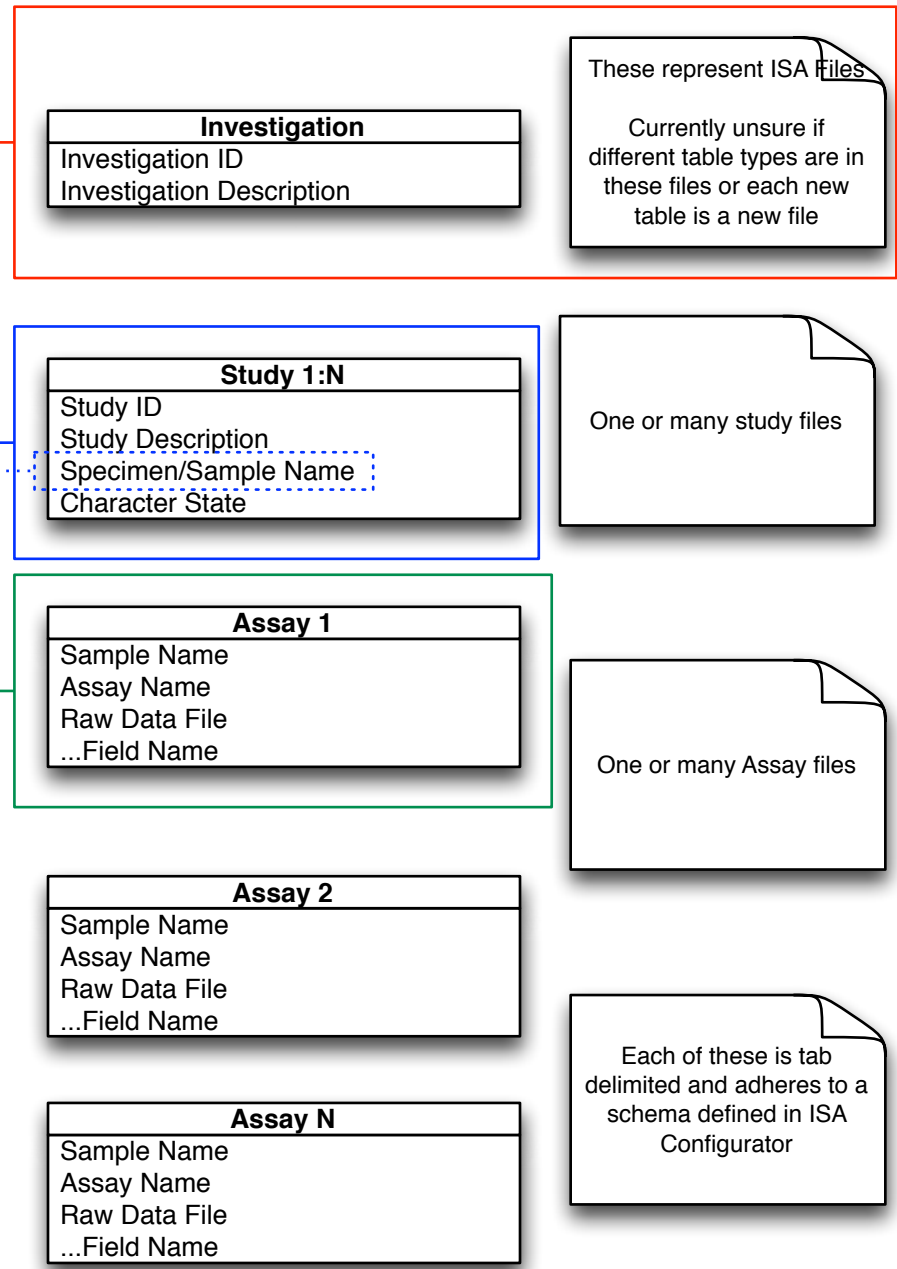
Investigation
Investigation ID
Investigation Description

These represent ISA Files

Currently unsure if different table types are in these files or each new table is a new file

Study 1:N
Study ID
Study Description
Specimen/Sample Name
Character State

One or many study files

Assay 1
Sample Name
Assay Name
Raw Data File
...Field Name

One or many Assay files

Assay 2
Sample Name
Assay Name
Raw Data File
...Field Name

Each of these is tab delimited and adheres to a schema defined in ISA Configurator

Assay N
Sample Name
Assay Name
Raw Data File
...Field Name